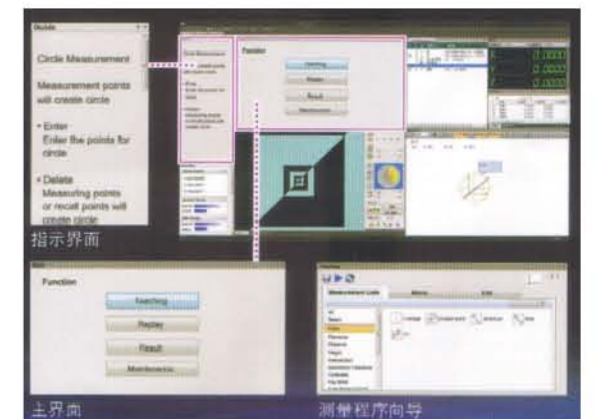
Guide

Circle Measurement

Measurement points will create circle

• Enter
Enter the points for circle

• Delete
Measuring points or recall points will create circle

指示界面

Function

Teaching

Replay

Result

Maintenance

Function

Teaching

Replay

Result

Maintenance

X 0.0000
Y 0.0000
Z 0.0000

Measurement Lists

主界面

测量程序向导